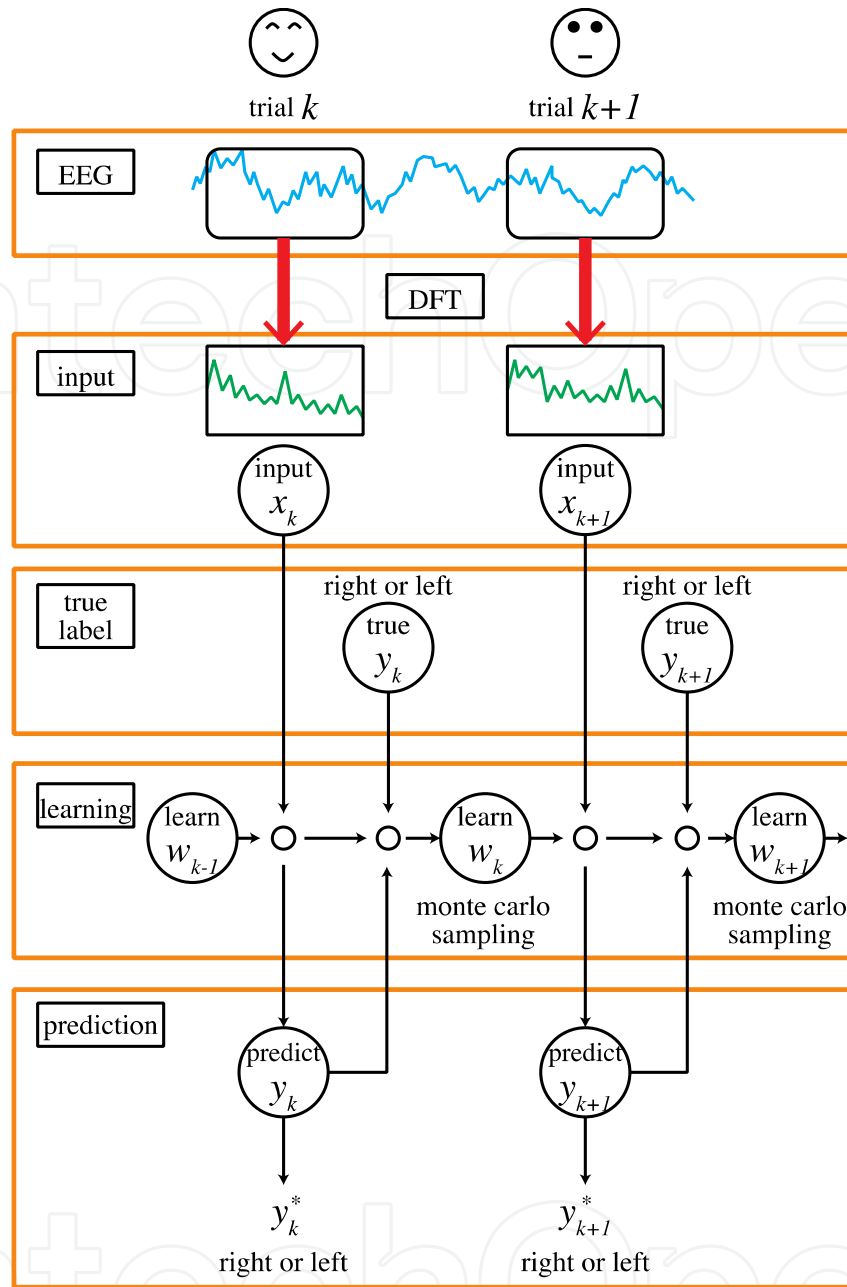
trial $k$

trial $k+1$

EEG

DFT

input

input $x_k$

input $x_{k+1}$

true label

right or left

true $y_k$

right or left

true $y_{k+1}$

learning

learn $w_{k-1}$

learn $w_k$

monte carlo sampling

learn $w_{k+1}$

monte carlo sampling

prediction

predict $y_k$

predict $y_{k+1}$

$y_k^*$

right or left

$y_{k+1}^*$

right or left